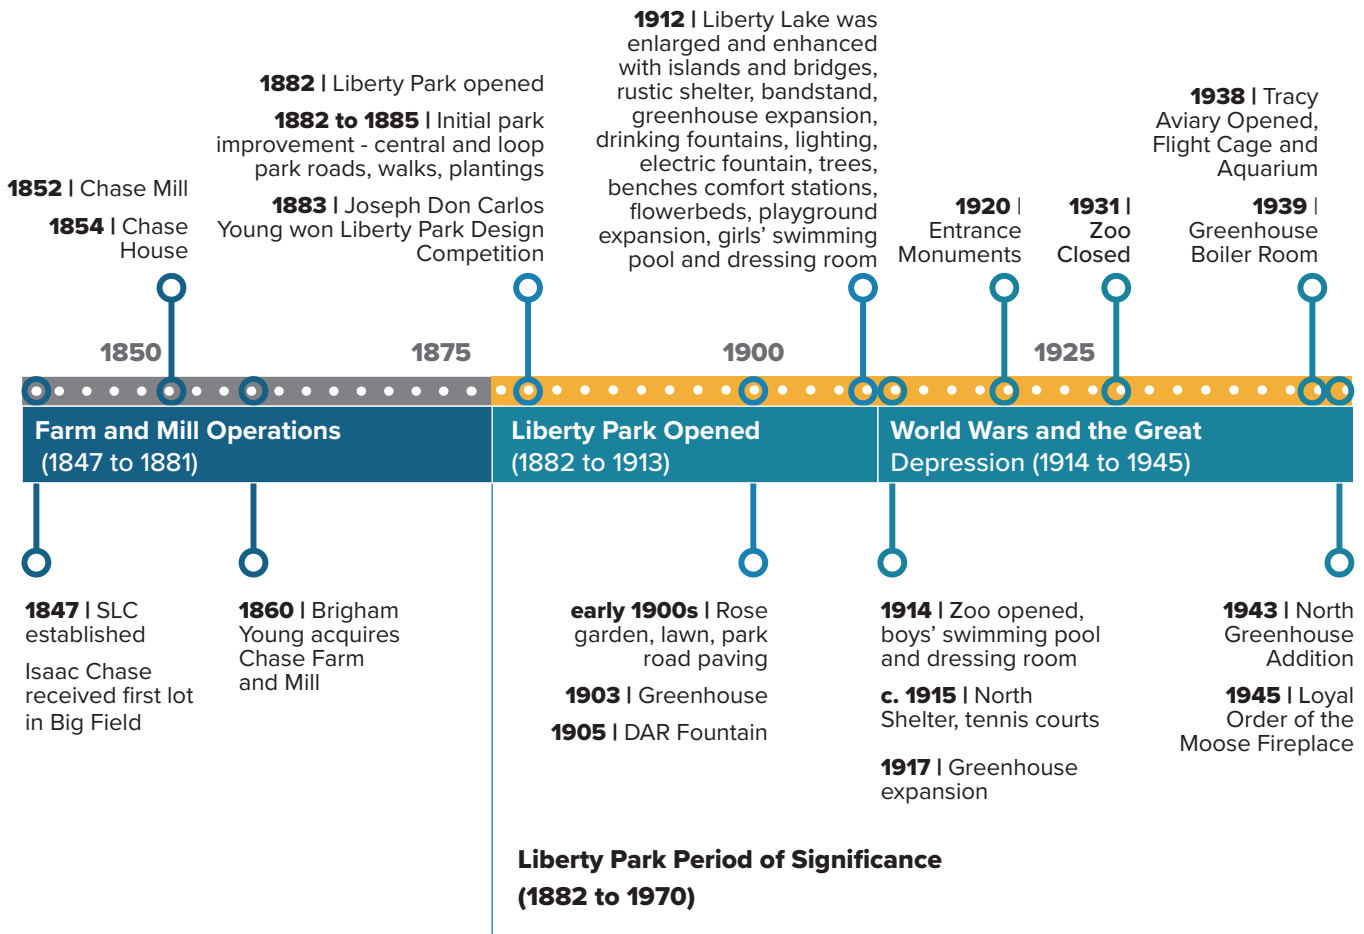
**1852 |** Chase Mill

**1854 |** Chase House

**1882 |** Liberty Park opened

**1882 to 1885 |** Initial park improvement - central and loop park roads, walks, plantings

**1883 |** Joseph Don Carlos Young won Liberty Park Design Competition

**1912 |** Liberty Lake was enlarged and enhanced with islands and bridges, rustic shelter, bandstand, greenhouse expansion, drinking fountains, lighting, electric fountain, trees, benches comfort stations, flowerbeds, playground expansion, girls' swimming pool and dressing room

**1920 |** Entrance Monuments

**1931 |** Zoo Closed

**1938 |** Tracy Aviary Opened, Flight Cage and Aquarium

**1939 |** Greenhouse Boiler Room

1850

1875

1900

1925

**Farm and Mill Operations** (1847 to 1881)

**Liberty Park Opened** (1882 to 1913)

**World Wars and the Great** Depression (1914 to 1945)

**1847 |** SLC established

Isaac Chase received first lot in Big Field

**1860 |** Brigham Young acquires Chase Farm and Mill

**early 1900s |** Rose garden, lawn, park road paving

**1903 |** Greenhouse

**1905 |** DAR Fountain

**1914 |** Zoo opened, boys' swimming pool and dressing room

**c. 1915 |** North Shelter, tennis courts

**1917 |** Greenhouse expansion

**1943 |** North Greenhouse Addition

**1945 |** Loyal Order of the Moose Fireplace

**Liberty Park Period of Significance (1882 to 1970)**